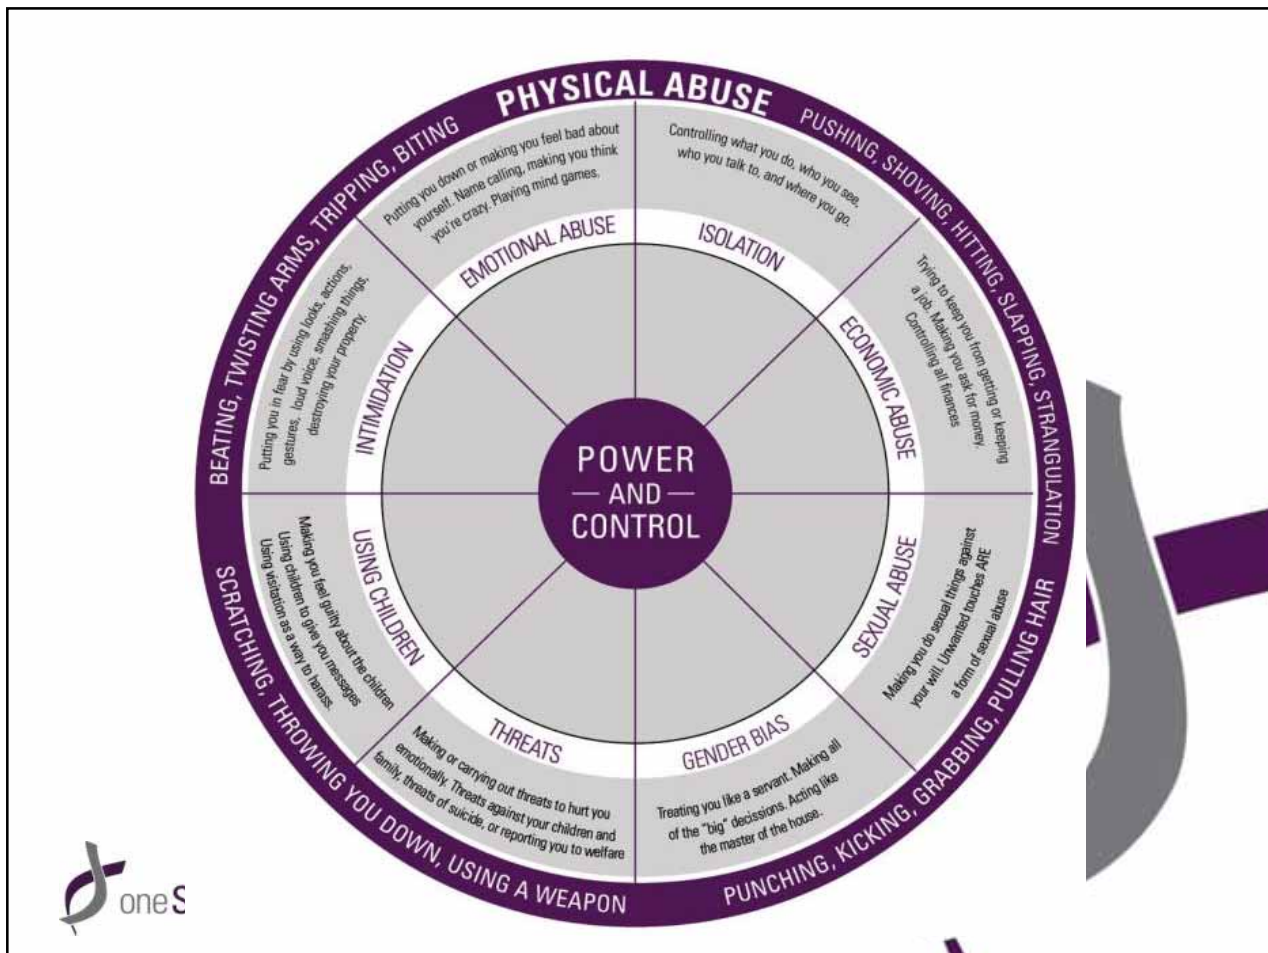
PHYSICAL ABUSE

PUSHING, SHOVING, HITTING, SLAPPING, STRANGULATION

PUNCHING, KICKING, GRABBING, PULLING HAIR

SCRATCHING, THROWING YOU DOWN, USING A WEAPON

BEATING, TWISTING ARMS, TRIPPING, BITING

EMOTIONAL ABUSE

Putting you down or making you feel bad about yourself. Name calling, making you think you're crazy. Playing mind games.

ISOLATION

Controlling what you do, who you see, who you talk to, and where you go.

ECONOMIC ABUSE

Trying to keep you from getting or keeping a job. Making you ask for money. Controlling all finances

SEXUAL ABUSE

Making you do sexual things against your will. Unwanted touches ARE a form of sexual abuse

GENDER BIAS

Treating you like a servant. Making all of the "big" decisions. Acting like the master of the house.

THREATS

Making or carrying out threats to hurt you emotionally. Threats against your children and family, threats of suicide, or reporting you to welfare

USING CHILDREN

Making you feel guilty about the children Using children to give you messages Using visitation as a way to harass

INTIMIDATION

Putting you in fear by using looks, actions, gestures, loud voice, smashing things, destroying your property.

POWER — AND — CONTROL

one S